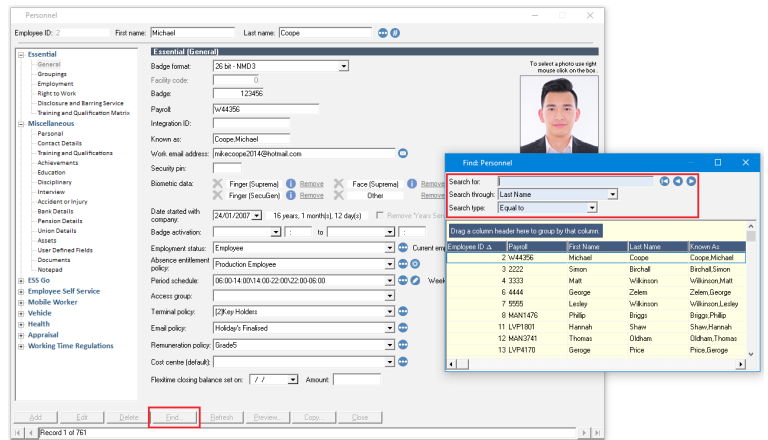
Personnel

Employee ID: 2 First name: Michael Last name: Coope

Essential
General
Groupings
Employment
Right to Work
Disclosure and Barring Service
Training and Qualification Matrix
Miscellaneous
Personal
Contact Details
Training and Qualifications
Achievements
Education
Disciplinary
Interview
Accident or Injury
Bank Details
Pension Details
Union Details
Assets
User Defined Fields
Documents
Notepad
ESS Go
Employee Self Service
Mobile Worker
Vehicle
Health
Appraisal
Working Time Regulations

Essential (General)

To select a photo use right mouse click on the box.

Badge format: 26 bit - NMD3
Facility code: 0
Badge: 123456
Payroll: W44356
Integration ID:
Known as: Coope,Michael
Work email address: mikecoope2014@hotmail.com
Security pin:
Biometric data: Finger (Suprema) Remove Face (Suprema) Remove
Finger (SecuGen) Remove Other Remove
Date started with company: 24/01/2007 16 years, 1 month(s), 12 day(s) Remove Years Ser
Badge activation: : to :
Employment status: Employee Current emp
Absence entitlement policy: Production Employee
Period schedule: 06:00-14:00\14:00-22:00\22:00-06:00 Week
Access group:
Terminal policy: [2]Key Holders
Email policy: Holiday's Finalised
Remuneration policy: Grade5
Cost centre (default):
Flexitime closing balance set on: / / Amount:

Add Edit Delete Find... Refresh Preview... Copy... Close

Record 1 of 761

Find: Personnel

Search for:
Search through: Last Name
Search type: Equal to

Drag a column header here to group by that column.

| Employee ID | Payroll | First Name | Last Name | Known As |
|---|---|---|---|---|
| 2 | W44356 | Michael | Coope | Coope,Michael |
| 3 | 2222 | Simon | Birchall | Birchall,Simon |
| 4 | 3333 | Matt | Wilkinson | Wilkinson,Matt |
| 6 | 4444 | George | Zelem | Zelem,George |
| 7 | 5555 | Lesley | Wilkinson | Wilkinson,Lesley |
| 8 | MAN1476 | Phillip | Briggs | Briggs,Phillip |
| 11 | LVP1801 | Hannah | Shaw | Shaw,Hannah |
| 12 | MAN3741 | Thomas | Oldham | Oldham,Thomas |
| 13 | LVP4170 | Geroge | Price | Price,George |